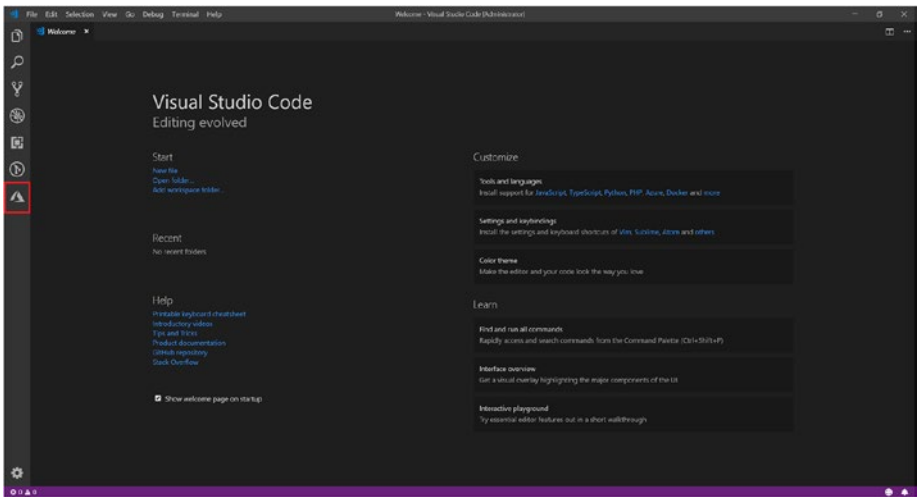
File Edit Selection View Go Debug Terminal Help

Welcome - Visual Studio Code [Administrator]

Welcome ×

Visual Studio Code
Editing evolved

Start
New file
Open folder...
Add workspace folder...

Recent
No recent folders

Help
Printable keyboard cheatsheet
Introductory videos
Tips and Tricks
Product documentation
GitHub repository
Stack Overflow

Show welcome page on startup

Customize

Tools and languages
Install support for JavaScript, TypeScript, Python, PHP, Azure, Docker and more

Settings and keybindings
Install the settings and keyboard shortcuts of Vim, Sublime, Atom and others

Color theme
Make the editor and your code look the way you love

Learn

Find and run all commands
Rapidly access and search commands from the Command Palette (Ctrl+Shift+P)

Interface overview
Get a visual overlay highlighting the major components of the UI

Interactive playground
Try essential editor features out in a short walkthrough

⊗ 0 ⚠ 0